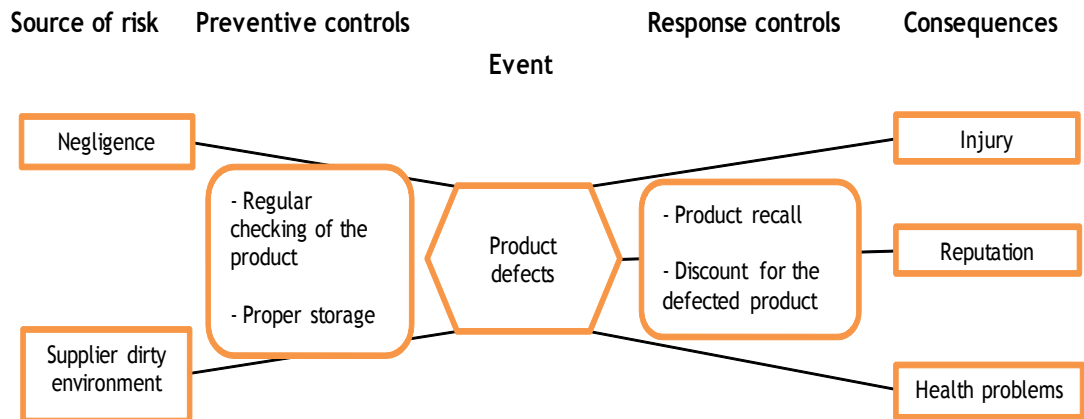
Source of risk Preventive controls Response controls Consequences

Event

Negligence

- Regular checking of the product

- Proper storage

Supplier dirty environment

Product defects

- Product recall

- Discount for the defected product

Injury

Reputation

Health problems